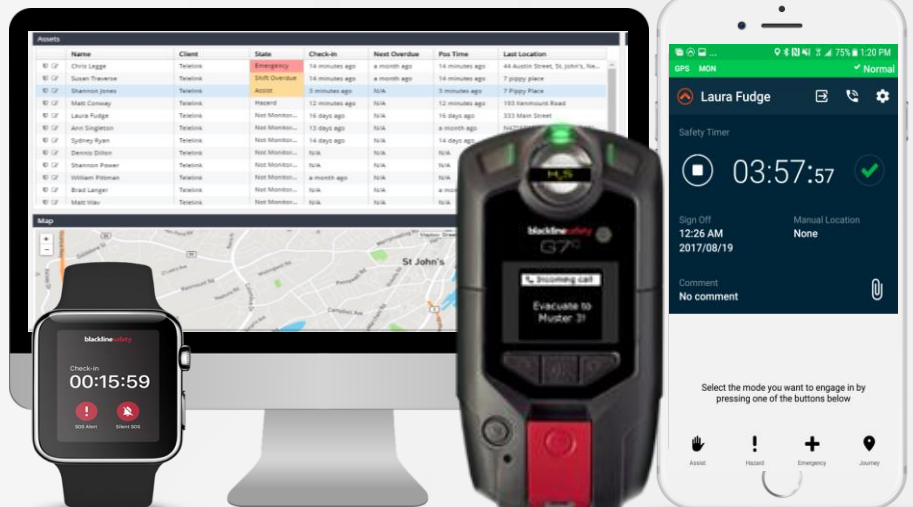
Assets

| | Name | Client | State | Check-in | Next Overdue | Pos Time | Last Location |
|---|---|---|---|---|---|---|---|
| | Chris Legge | Telelink | Emergency | 14 minutes ago | a month ago | 14 minutes ago | 44 Austin Street, St John's, Ne... |
| | Susan Traverse | Telelink | Shift Overdue | 14 minutes ago | a month ago | 14 minutes ago | 7 pippy place |
| | Shannon Jones | Telelink | Assist | 3 minutes ago | N/A | 3 minutes ago | 7 Pippy Place |
| | Matt Conway | Telelink | Hazard | 12 minutes ago | N/A | 12 minutes ago | 193 Kenmount Road |
| | Laura Fudge | Telelink | Not Monitor... | 16 days ago | N/A | 16 days ago | 333 Main Street |
| | Ann Singleton | Telelink | Not Monitor... | 13 days ago | N/A | a month ago | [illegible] |
| | Sydney Ryan | Telelink | Not Monitor... | 14 days ago | N/A | 14 days ago | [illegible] |
| | Dennis Dillon | Telelink | Not Monitor... | N/A | N/A | N/A | |
| | Shannon Power | Telelink | Not Monitor... | N/A | N/A | N/A | |
| | William Pittman | Telelink | Not Monitor... | a month ago | N/A | a month ago | |
| | Brad Langer | Telelink | Not Monitor... | N/A | N/A | a m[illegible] | |
| | Matt Way | Telelink | Not Monitor... | N/A | N/A | N/A | |

Map

St John's

blacklinesafety
Check-in
00:15:59
SOS Alert
Silent SOS

H₂S
blacklinesafety
G7c
Incoming call
Evacuate to Muster 3!

75% 1:20 PM
GPS MON
Normal
Laura Fudge
Safety Timer
03:57:57
Sign Off
12:26 AM
2017/08/19
Manual Location
None
Comment
No comment
Select the mode you want to engage in by pressing one of the buttons below
Assist
Hazard
Emergency
Journey